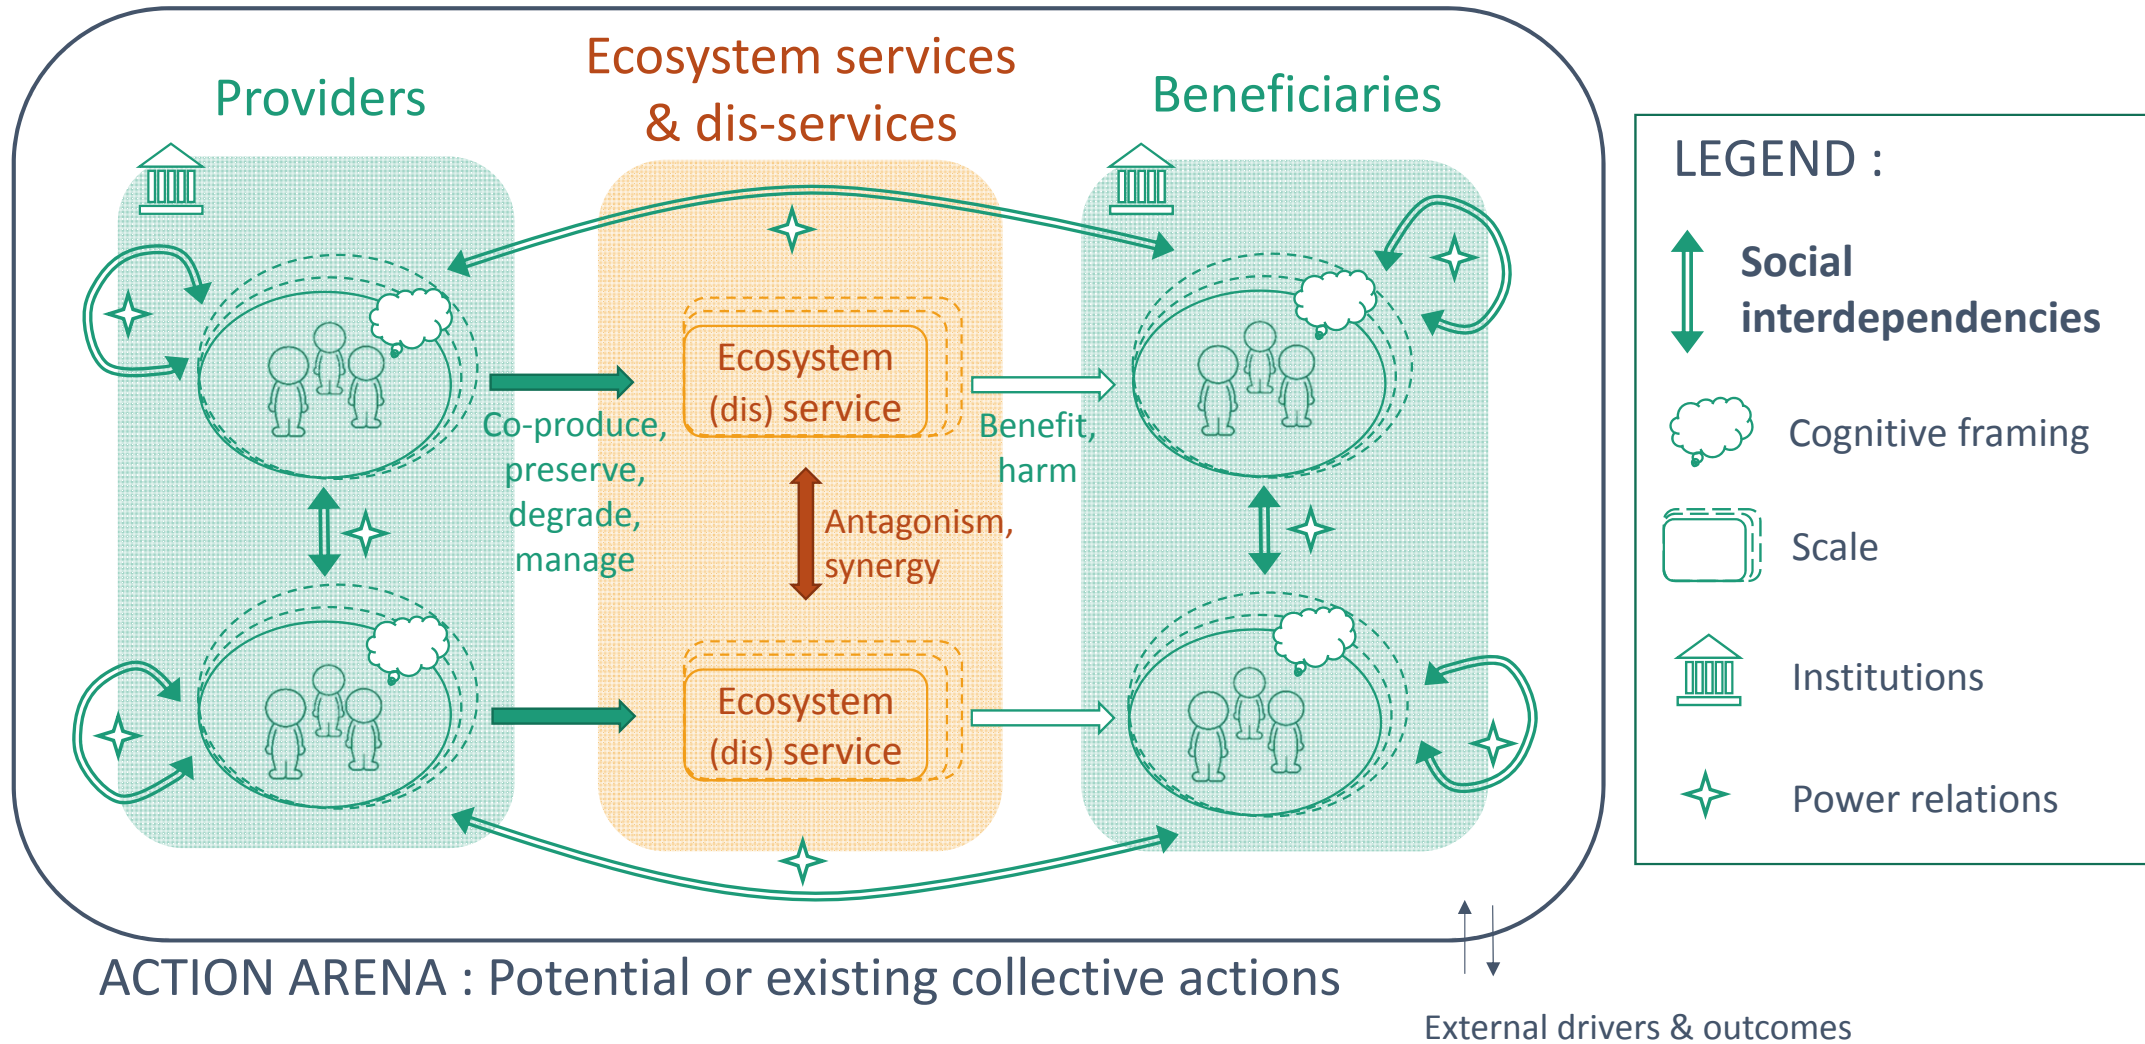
Providers

Ecosystem services & dis-services

Beneficiaries

Ecosystem (dis) service

Co-produce, preserve, degrade, manage

Benefit, harm

Antagonism, synergy

Ecosystem (dis) service

LEGEND :

Social interdependencies

Cognitive framing

Scale

Institutions

Power relations

ACTION ARENA : Potential or existing collective actions

External drivers & outcomes